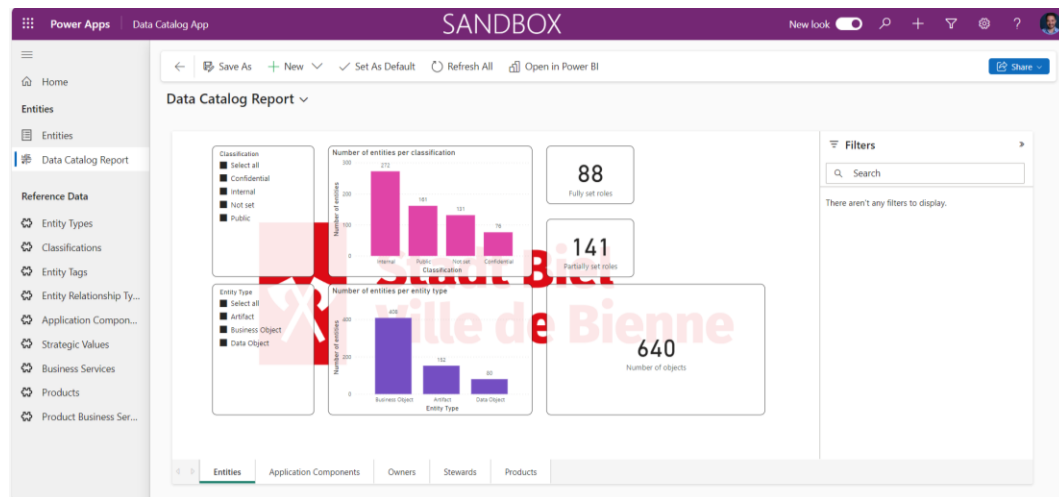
Power Apps | Data Catalog App

SANDBOX

New look

Share

Home

Entities

Entities

Data Catalog Report

Reference Data

Entity Types

Classifications

Entity Tags

Entity Relationship Ty...

Application Compon...

Strategic Values

Business Services

Products

Product Business Ser...

Save As + New Set As Default Refresh All Open in Power BI

Data Catalog Report

Classification
Select all
Confidential
Internal
Not set
Public

Number of entities per classification

300
272
200
181
121
100
76
0
Number of entities
Internal Public Not set Confidential
Classification

88
Fully set roles

141
Partially set roles

Entity Type
Select all
Artifact
Business Object
Data Object

Number of entities per entity type

408
400
200
152
0
80
Number of entities
Business Object Artifact Data Object
Entity Type

640
Number of objects

Stadt Biel
Ville de Bienne

Filters

Search

There aren't any filters to display.

Entities | Application Components | Owners | Stewards | Products